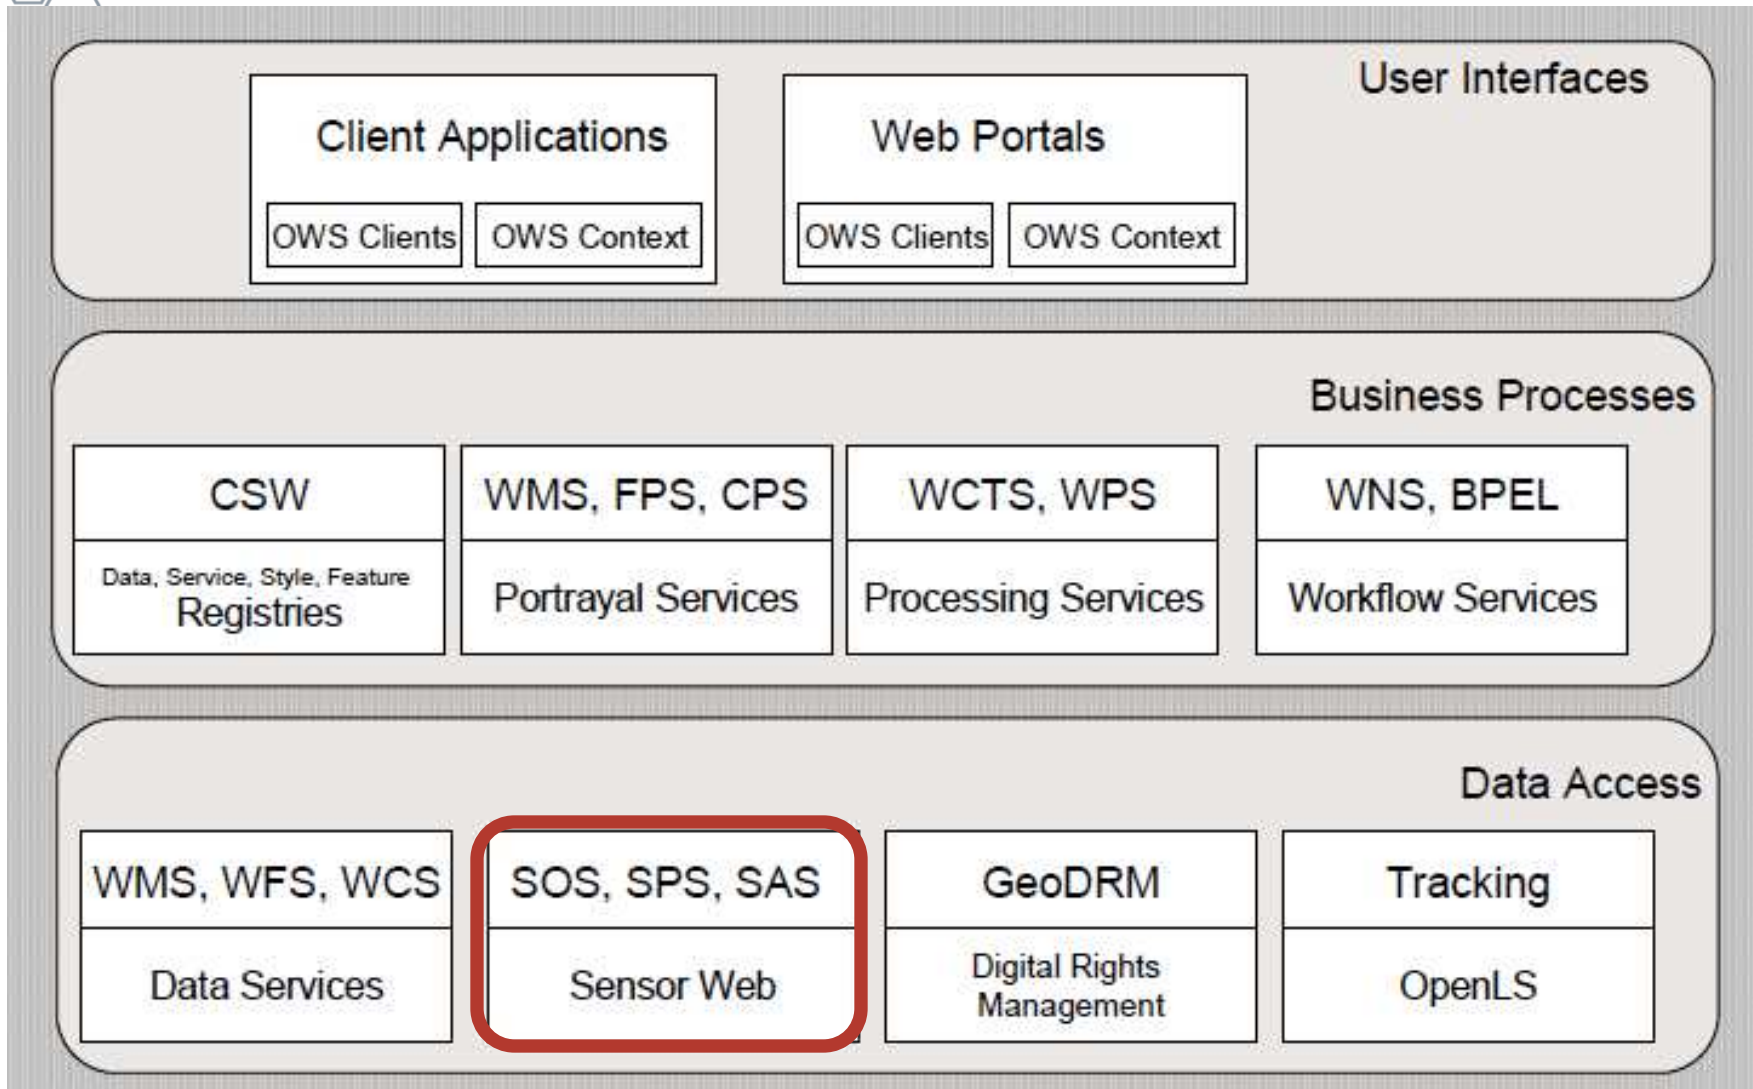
User Interfaces

Client Applications

OWS Clients

OWS Context

Web Portals

OWS Clients

OWS Context

Business Processes

CSW

Data, Service, Style, Feature
Registries

WMS, FPS, CPS

Portrayal Services

WCTS, WPS

Processing Services

WNS, BPEL

Workflow Services

Data Access

WMS, WFS, WCS

Data Services

SOS, SPS, SAS

Sensor Web

GeoDRM

Digital Rights Management

Tracking

OpenLS